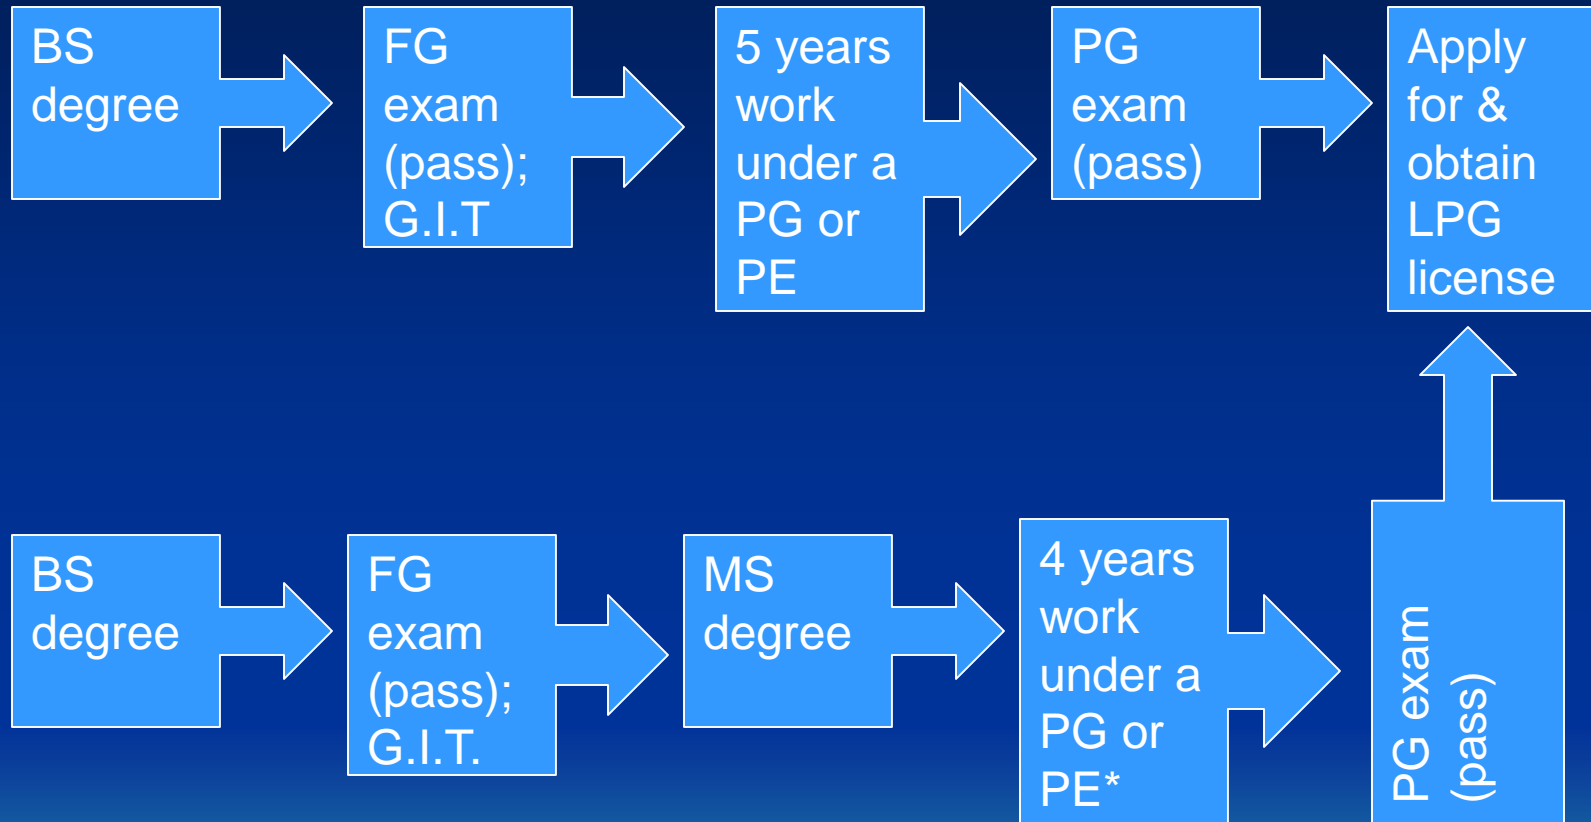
BS degree

FG exam (pass); G.I.T

5 years work under a PG or PE

PG exam (pass)

Apply for & obtain LPG license

BS degree

FG exam (pass); G.I.T.

MS degree

4 years work under a PG or PE*

PG exam (pass)